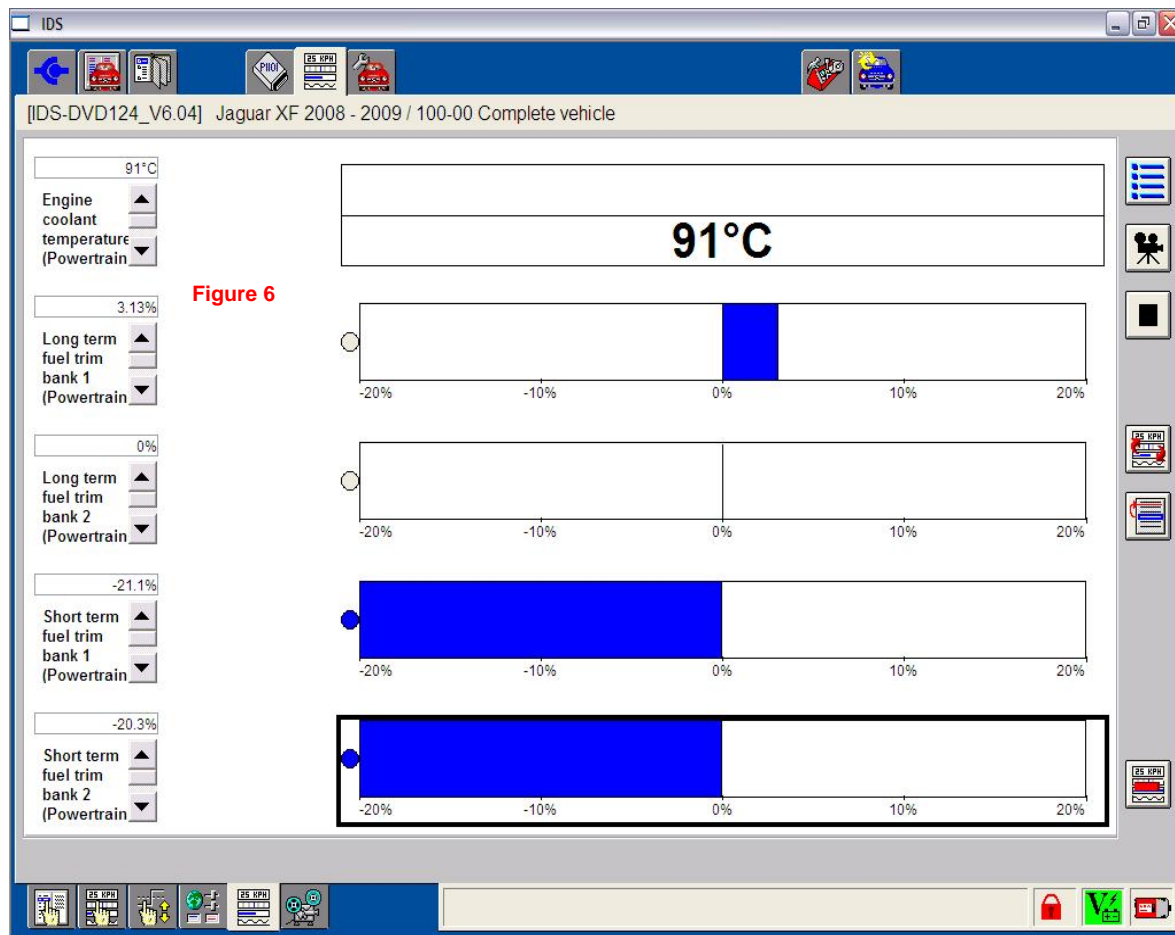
IDS

PIIOI 25 KPH

[IDS-DVD124_V6.04] Jaguar XF 2008 - 2009 / 100-00 Complete vehicle

91°C
Engine coolant temperature (Powertrain

91°C

Figure 6

3.13%
Long term fuel trim bank 1 (Powertrain

-20% -10% 0% 10% 20%

0%
Long term fuel trim bank 2 (Powertrain

-20% -10% 0% 10% 20%

-21.1%
Short term fuel trim bank 1 (Powertrain

-20% -10% 0% 10% 20%

-20.3%
Short term fuel trim bank 2 (Powertrain

-20% -10% 0% 10% 20%

25 KPH
25 KPH
25 KPH
25 KPH